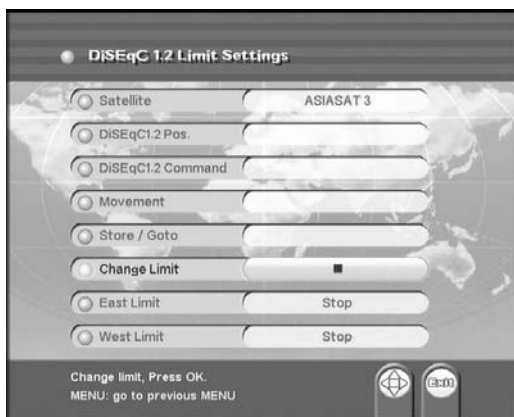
DiSEqC 1.2 Limit Settings

| Satellite | ASIASAT 3 |
|---|---|
| DiSEqC1.2 Pos. | |
| DiSEqC1.2 Command | |
| Movement | |
| Store / Goto | |
| Change Limit | ■ |
| East Limit | Stop |
| West Limit | Stop |

Change limit, Press OK.
MENU: go to previous MENU

Exit